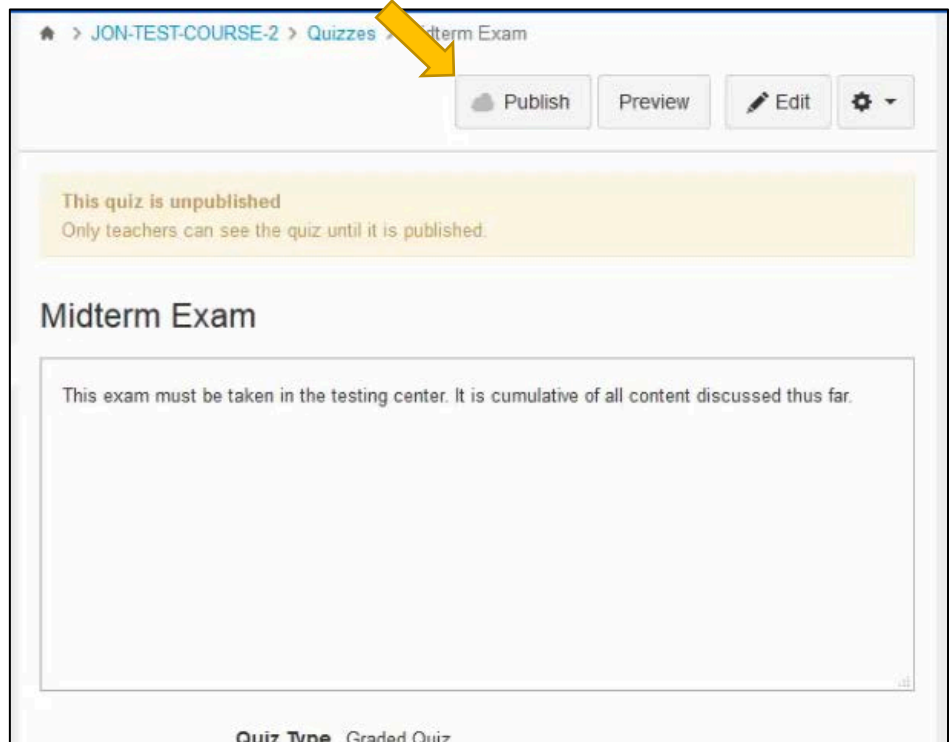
> JON-TEST-COURSE-2 > Quizzes > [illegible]dterm Exam

Publish Preview Edit

This quiz is unpublished
Only teachers can see the quiz until it is published.

Midterm Exam

This exam must be taken in the testing center. It is cumulative of all content discussed thus far.

Quiz Type Graded Quiz